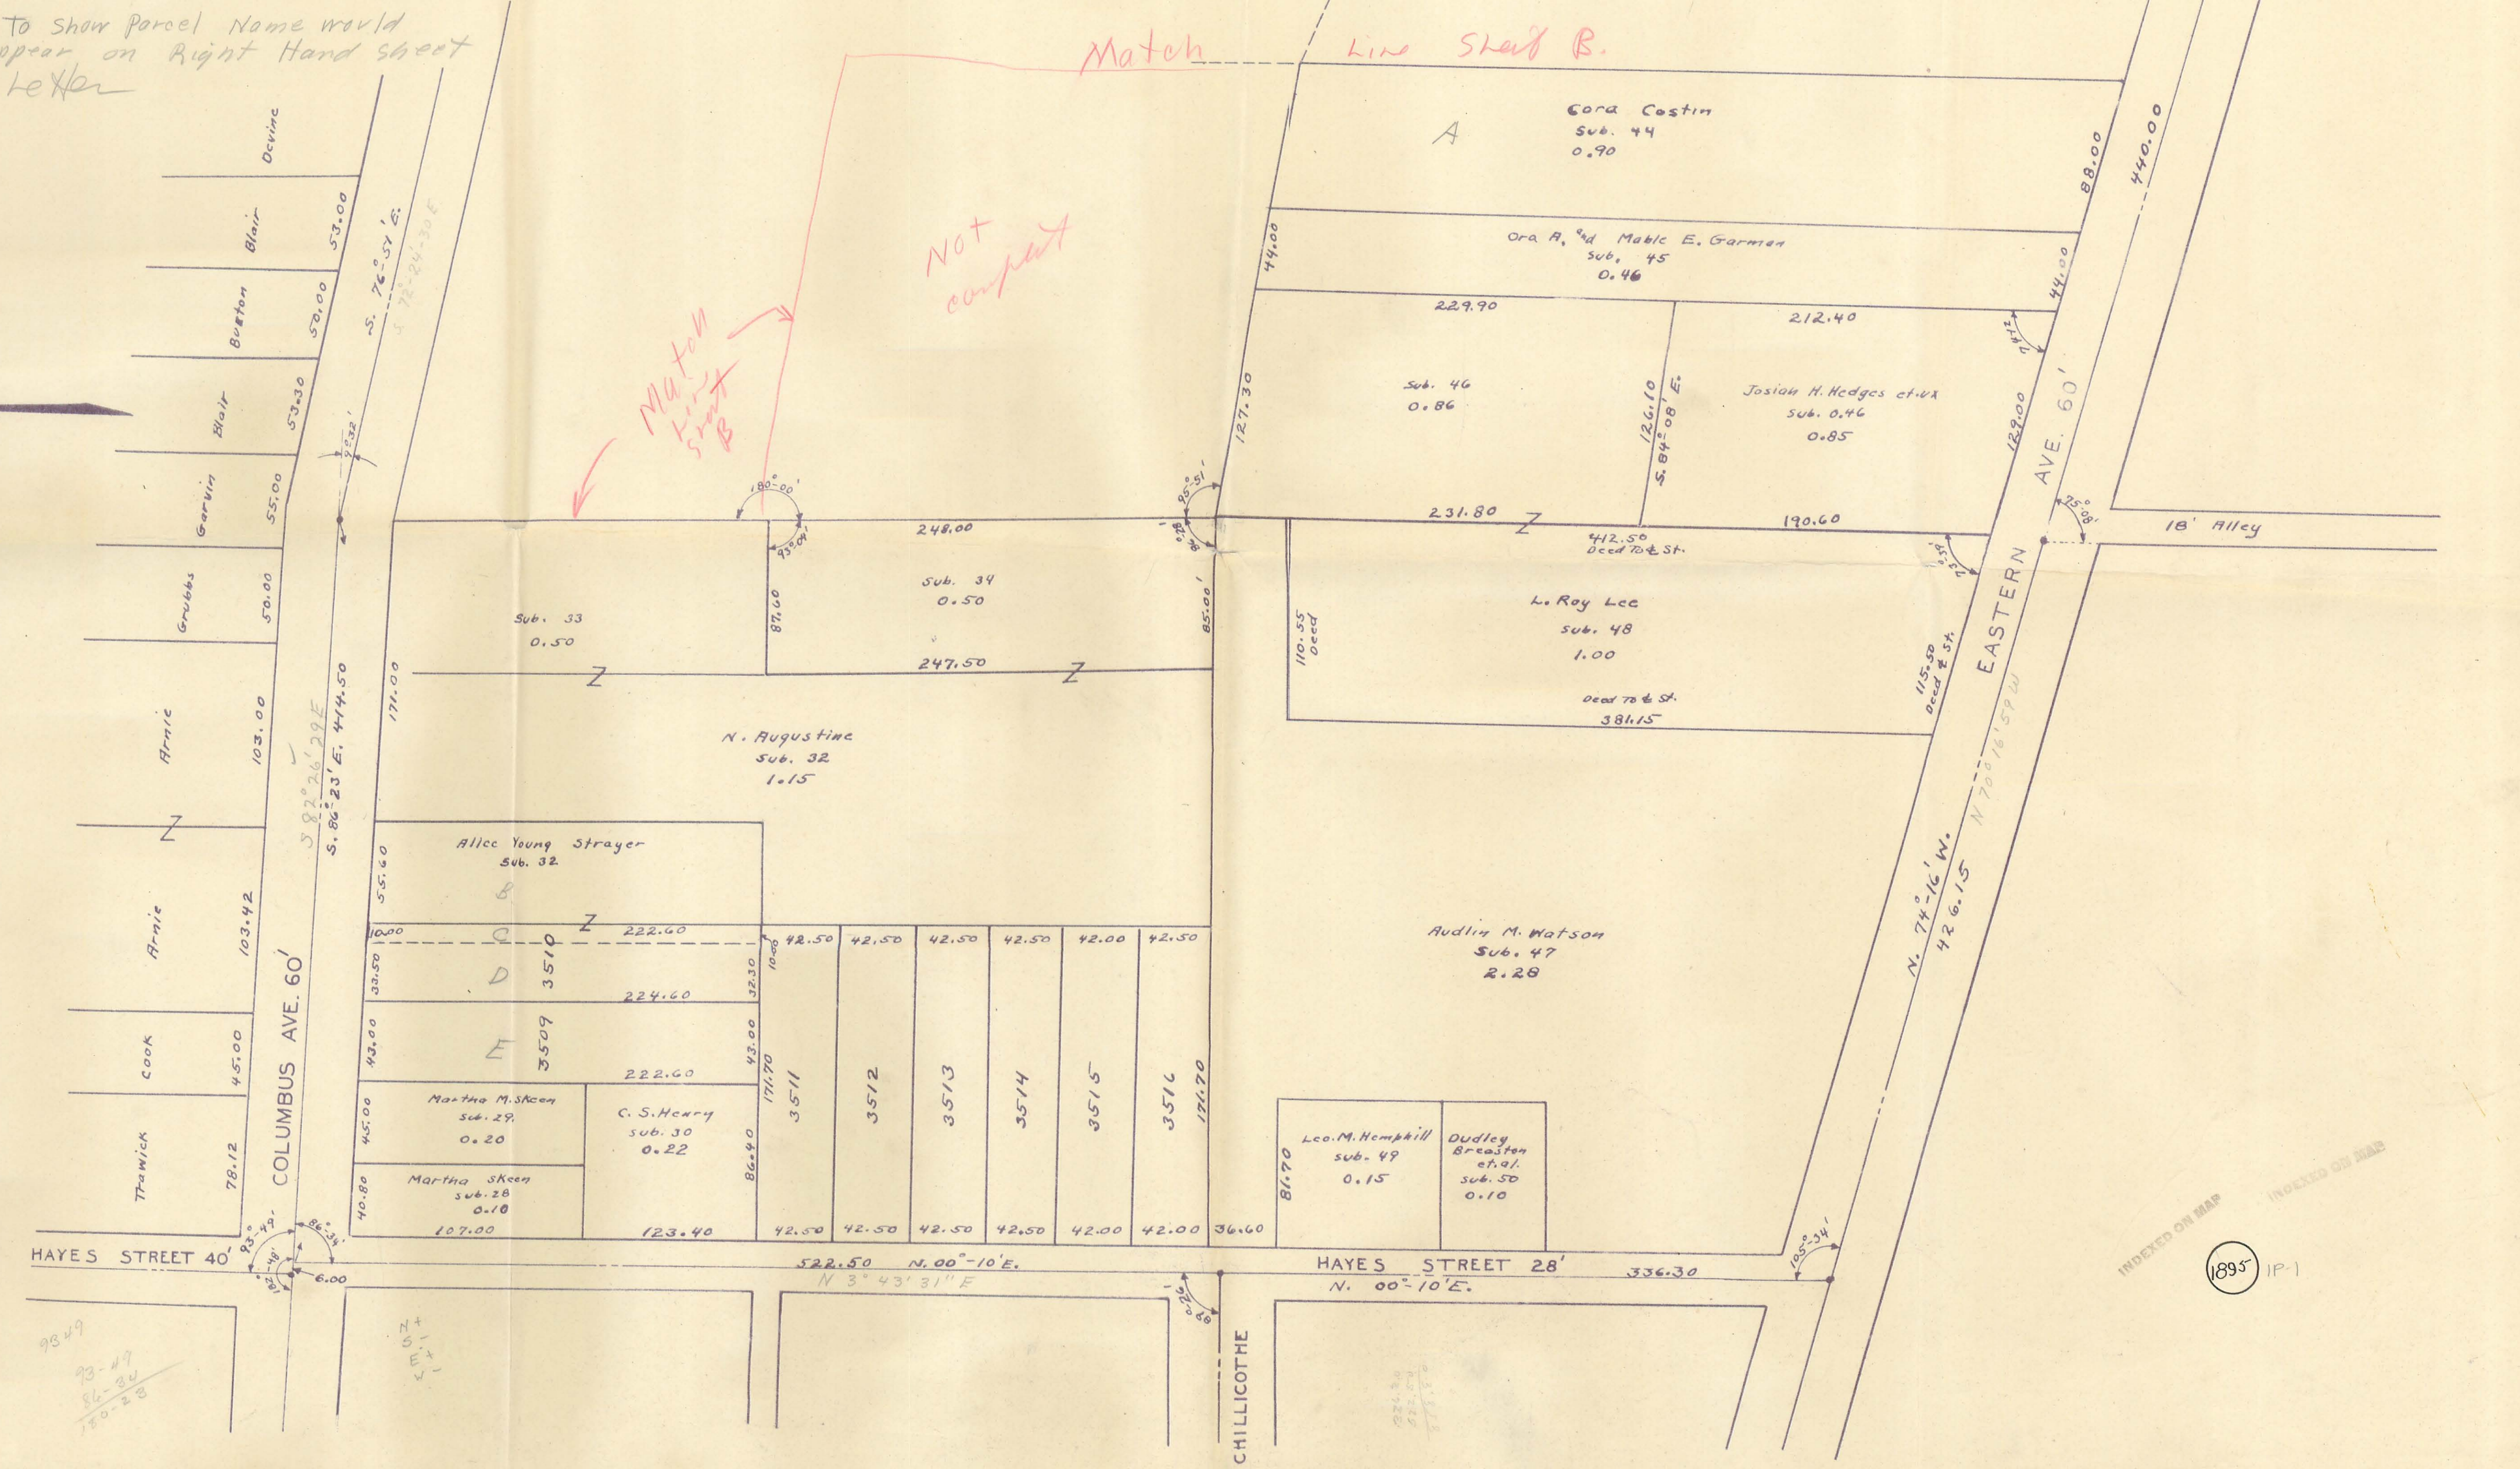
To show Parcel Name would
ppear on Right Hand sheet
Letter

Match Line Sheet B.

Not complete

Match Line Sheet B

Ocvine
Blair
Burton
Blair
Garvin
Grubbs
Arnie
Arnie
Cook
Trawick

53.00
50.00
53.30
55.00
50.00
103.00
103.42
45.00
78.12

S. 76°-51' E.
S. 72°-24'-30 E
S. 86°23' E. 414.50
S 82°26'29 E
COLUMBUS AVE. 60'

Cora Costin
Sub. 44
0.90
A

Ora A. and Mable E. Garmen
Sub. 45
0.46

44.00
88.00
440.00
44.00

229.90
212.40

Sub. 46
0.86

127.30
126.10
S. 84°08' E.

Josiah H. Hedges et.ux
Sub. 0.46
0.85

129.00
EASTERN AVE. 60'

180°-00'
93°-09'
95°-51'
248.00
231.80
412.50
Deed To ¢ St.
190.60
18' Alley
75°-08'

Sub. 34
0.50

Sub. 33
0.50

87.60
85.00
110.55 Deed

L. Roy Lee
Sub. 48
1.00
Deed To ¢ St.
381.15
115.50 Deed ¢ St.

247.50
171.00

N. Augustine
Sub. 32
1.15

N. 74°-16' W.
426.15
N 70°16'59 W

Alice Young Strayer
Sub. 32.
B
55.60

C
222.60
10.00
D
3510
33.50
224.60
32.30
E
3509
43.00
222.60
43.00

42.50
42.50
42.50
42.50
42.00
42.50

3511
3512
3513
3514
3515
3516
171.70
171.70

Audlin M. Watson
Sub. 47
2.28

Martha M. Skeen
Sub. 29.
0.20
45.00

C. S. Henry
Sub. 30
0.22
86.40

Martha Skeen
Sub. 28
0.18
40.80
107.00
123.40

42.50
42.50
42.50
42.50
42.00
42.00
36.60

Leo. M. Hemphill
Sub. 49
0.15
81.70

Dudley Breaston et.al.
Sub. 50
0.10

93°-49'
86°-34'
180°-48'
HAYES STREET 40'
6.00
522.50 N. 00°-10' E.
N 3° 43' 31" E
HAYES STREET 28'
336.30
N. 00°-10' E.
105°-34'
CHILLICOTHE

INDEXED ON MAP
INDEXED ON MAP

1895
IP-1

93-49
93-49
86-34
180-28
N+
S-
E+
W-